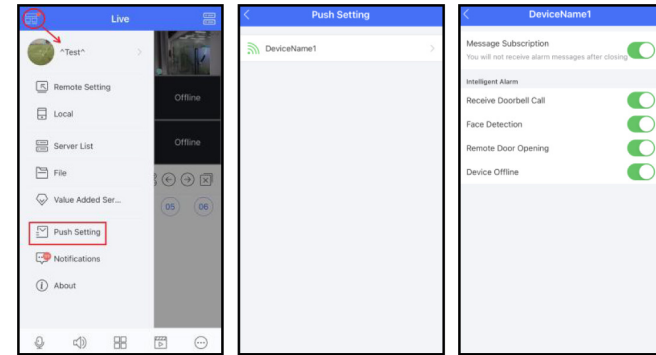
Live

^Test^

Remote Setting

Local

Server List

File

Value Added Ser...

Push Setting

Notifications

About

Offline

Offline

05

06

Push Setting

DeviceName1

DeviceName1

Message Subscription

You will not receive alarm messages after closing

Intelligent Alarm

Receive Doorbell Call

Face Detection

Remote Door Opening

Device Offline